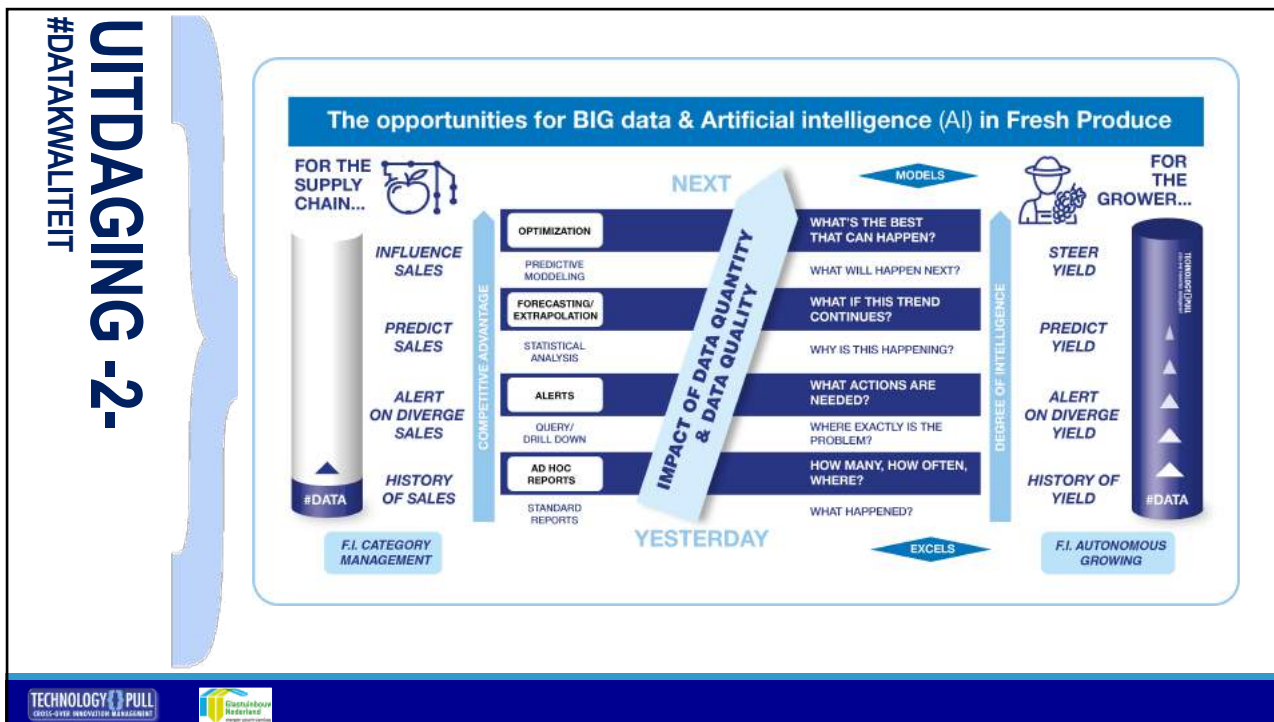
UITDAGING -2-
#DATAKWALITEIT

The opportunities for BIG data & Artificial intelligence (AI) in Fresh Produce

FOR THE SUPPLY CHAIN...

INFLUENCE SALES

PREDICT SALES

ALERT ON DIVERGE SALES

HISTORY OF SALES

#DATA

F.I. CATEGORY MANAGEMENT

COMPETITIVE ADVANTAGE

NEXT

OPTIMIZATION

PREDICTIVE MODDELING

FORECASTING/ EXTRAPOLATION

STATISTICAL ANALYSIS

ALERTS

QUERY/ DRILL DOWN

AD HOC REPORTS

STANDARD REPORTS

YESTERDAY

IMPACT OF DATA QUANTITY & DATA QUALITY

MODELS

WHAT'S THE BEST THAT CAN HAPPEN?

WHAT WILL HAPPEN NEXT?

WHAT IF THIS TREND CONTINUES?

WHY IS THIS HAPPENING?

WHAT ACTIONS ARE NEEDED?

WHERE EXACTLY IS THE PROBLEM?

HOW MANY, HOW OFTEN, WHERE?

WHAT HAPPENED?

EXCELS

DEGREE OF INTELLIGENCE

FOR THE GROWER...

STEER YIELD

PREDICT YIELD

ALERT ON DIVERGE YIELD

HISTORY OF YIELD

#DATA

TECHNOLOGY PULL

F.I. AUTONOMOUS GROWING

TECHNOLOGY PULL
CROSS-OVER INNOVATION MANAGEMENT

Glastuinbouw Nederland